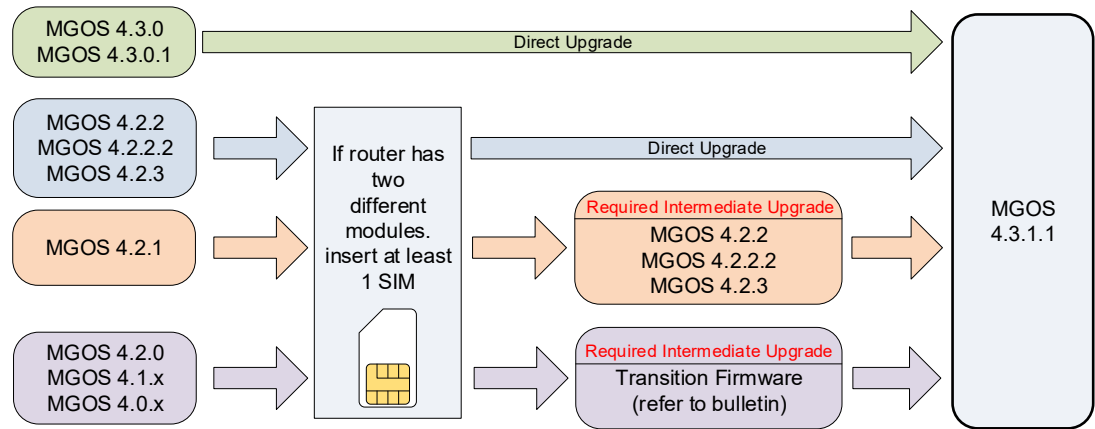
MGOS 4.3.0
MGOS 4.3.0.1

Direct Upgrade

MGOS 4.2.2
MGOS 4.2.2.2
MGOS 4.2.3

If router has two different modules. insert at least 1 SIM

Direct Upgrade

MGOS 4.2.1

Required Intermediate Upgrade
MGOS 4.2.2
MGOS 4.2.2.2
MGOS 4.2.3

MGOS 4.3.1.1

MGOS 4.2.0
MGOS 4.1.x
MGOS 4.0.x

Required Intermediate Upgrade
Transition Firmware
(refer to bulletin)